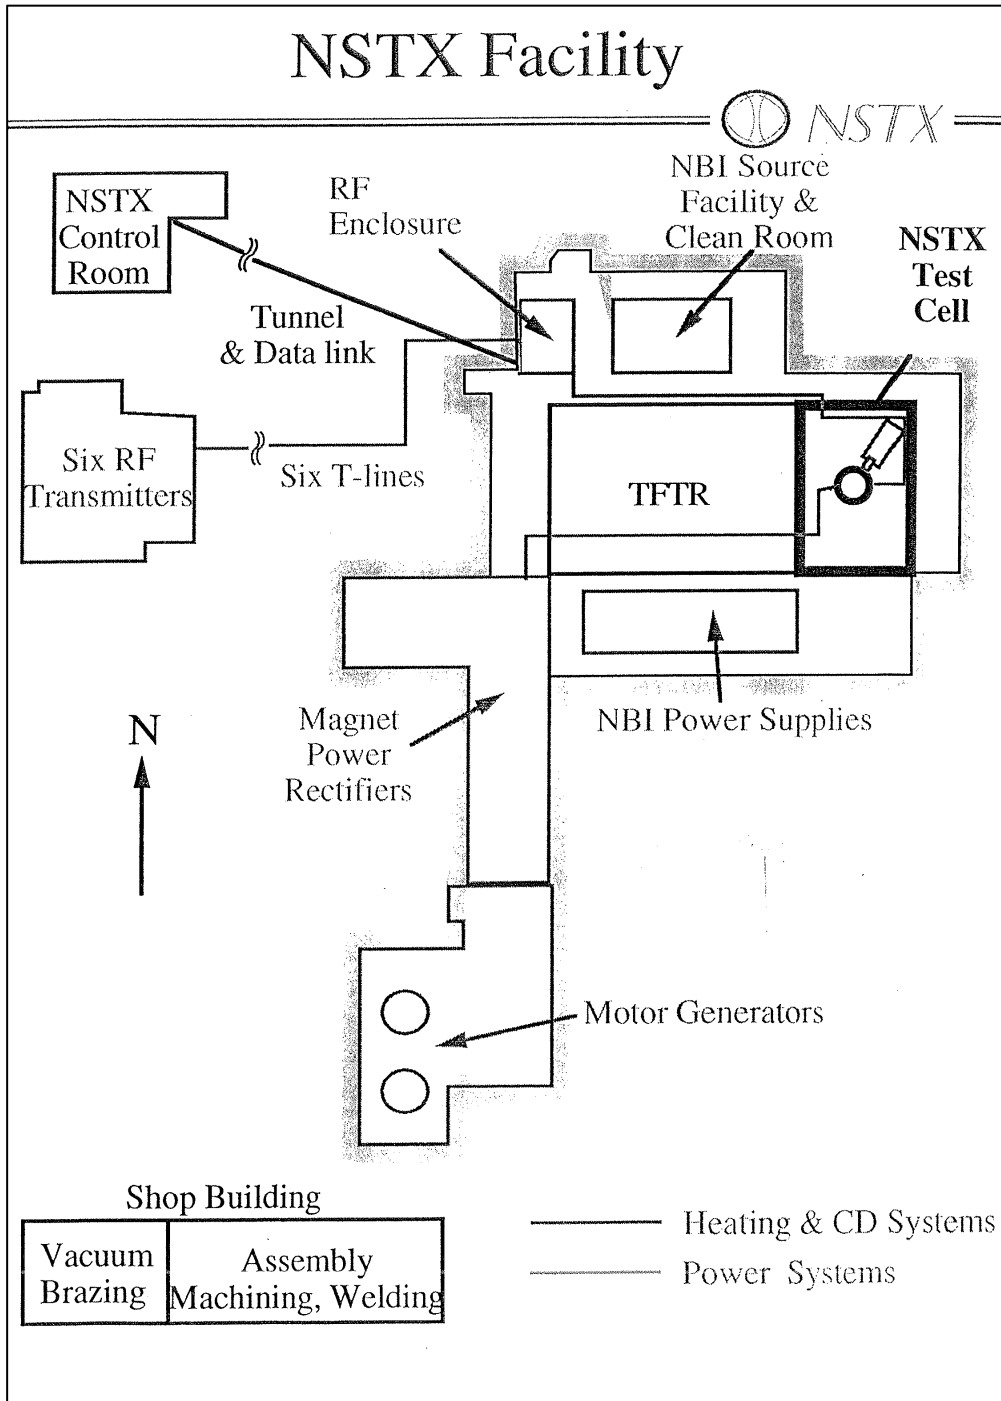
NSTX Facility

NSTX

NSTX Control Room

RF Enclosure

NBI Source Facility & Clean Room

NSTX Test Cell

Tunnel & Data link

Six RF Transmitters

Six T-lines

TFTR

N

Magnet Power Rectifiers

NBI Power Supplies

Motor Generators

Shop Building

| Vacuum Brazing | Assembly Machining, Welding |
|---|---|

Heating & CD Systems

Power Systems